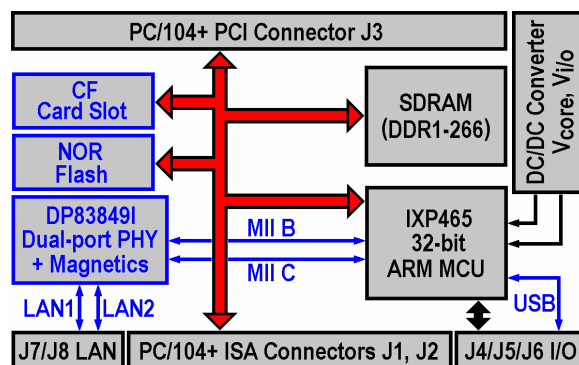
PC/104+ PCI Connector J3

DC/DC Converter
Vcore, Vi/o

CF
Card Slot

NOR
Flash

SDRAM
(DDR1-266)

DP83849I
Dual-port PHY
+ Magnetics

MII B

MII C

IXP465
32-bit
ARM MCU

LAN1

LAN2

USB

J7/J8 LAN

PC/104+ ISA Connectors J1, J2

J4/J5/J6 I/O